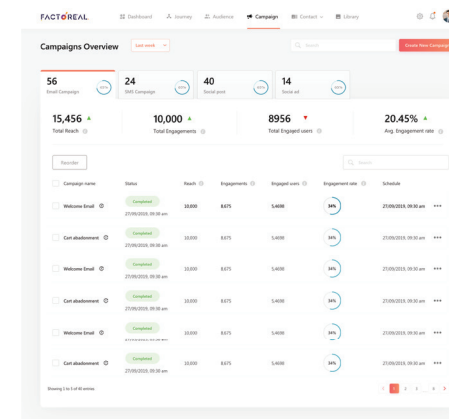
FACTOREAL

Dashboard Journey Audience Campaign Contact Library

Campaigns Overview Last week

Search

Create New Campaign

56 Email Campaign 80%

24 SMS Campaign 80%

40 Social post 100%

14 Social ad 60%

15,456 ▲ Total Reach

10,000 ▲ Total Engagements

8956 ▼ Total Engaged users

20.45% ▲ Avg. Engagement rate

Reorder

Search

| Campaign name | Status | Reach | Engagements | Engaged users | Engagement rate | Schedule | |
|---|---|---|---|---|---|---|---|
| Welcome Email | Completed 27/09/2019, 09:30 am | 10,000 | 8,675 | 5,4698 | 34% | 27/09/2019, 09:30 am | ••• |
| Cart abadonment | Completed 27/09/2019, 09:30 am | 10,000 | 8,675 | 5,4698 | 34% | 27/09/2019, 09:30 am | ••• |
| Welcome Email | Completed 27/09/2019, 09:30 am | 10,000 | 8,675 | 5,4698 | 34% | 27/09/2019, 09:30 am | ••• |
| Cart abadonment | Completed 27/09/2019, 09:30 am | 10,000 | 8,675 | 5,4698 | 34% | 27/09/2019, 09:30 am | ••• |
| Welcome Email | Completed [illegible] | 10,000 | 8,675 | 5,4698 | 34% | 27/09/2019, 09:30 am | ••• |
| Cart abadonment | Completed 27/09/2019, 09:30 am | 10,000 | 8,675 | 5,4698 | 34% | 27/09/2019, 09:30 am | ••• |

Showing 1 to 5 of 40 entries

1 2 3 4 5